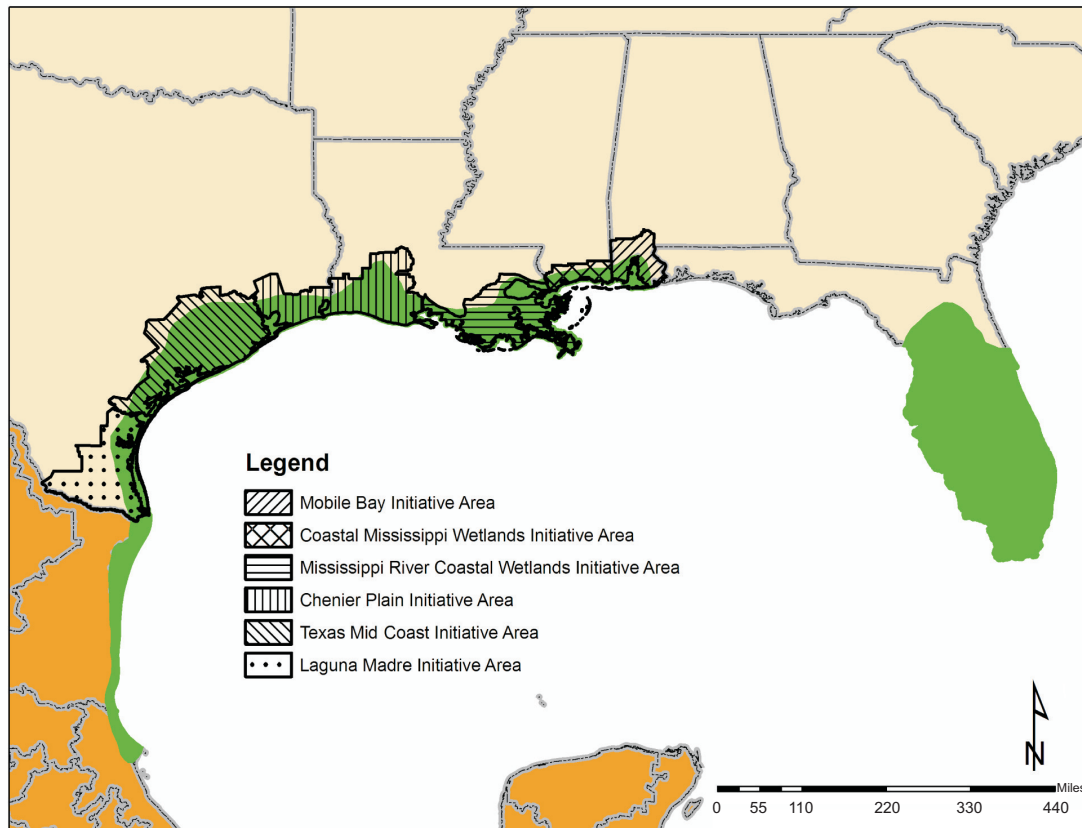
Legend
Mobile Bay Initiative Area
Coastal Mississippi Wetlands Initiative Area
Mississippi River Coastal Wetlands Initiative Area
Chenier Plain Initiative Area
Texas Mid Coast Initiative Area
Laguna Madre Initiative Area

N

Miles
0 55 110 220 330 440